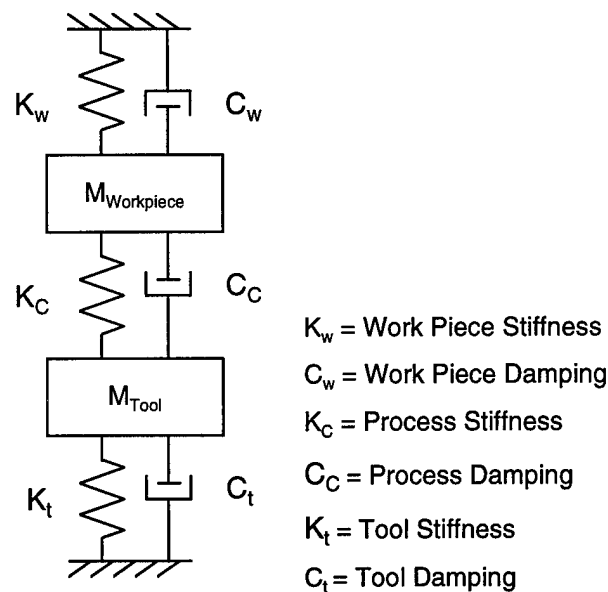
$K_w$

$C_w$

$M_{Workpiece}$

$K_C$

$C_C$

$M_{Tool}$

$K_t$

$C_t$

$K_w$ = Work Piece Stiffness

$C_w$ = Work Piece Damping

$K_C$ = Process Stiffness

$C_C$ = Process Damping

$K_t$ = Tool Stiffness

$C_t$ = Tool Damping